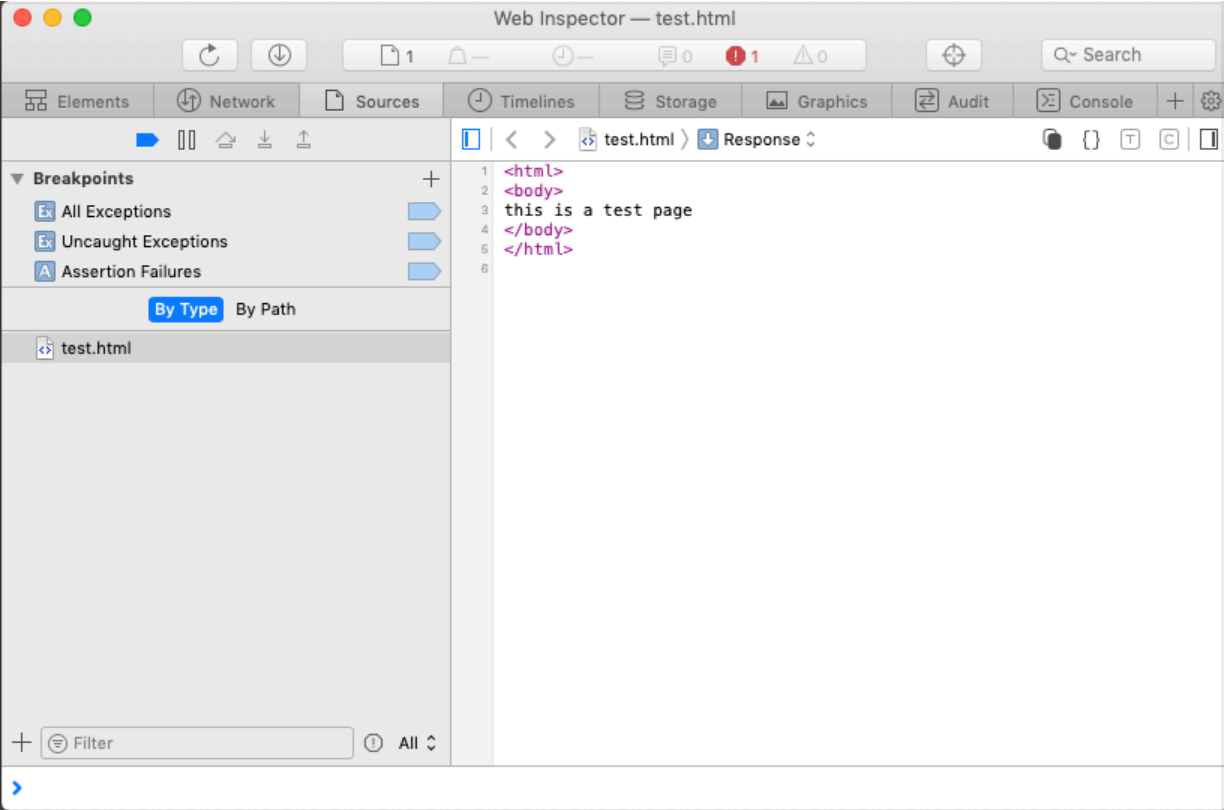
Web Inspector — test.html

1 — — 0 1 0 Search

Elements Network Sources Timelines Storage Graphics Audit Console

Breakpoints

Ex All Exceptions

Ex Uncaught Exceptions

A Assertion Failures

By Type By Path

test.html

test.html Response

1 <html>
2 <body>
3 this is a test page
4 </body>
5 </html>
6

Filter All

>